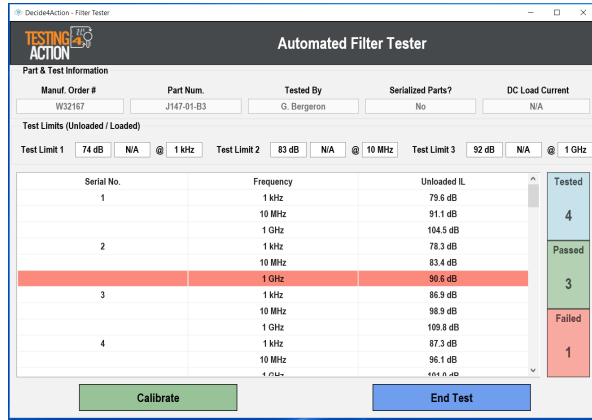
Decide4Action - Filter Tester

TESTING ACTION

Automated Filter Tester

Part & Test Information

Manuf. Order # W32167

Part Num. J147-01-B3

Tested By G. Bergeron

Serialized Parts? No

DC Load Current N/A

Test Limits (Unloaded / Loaded)

Test Limit 1 74 dB N/A @ 1 kHz

Test Limit 2 83 dB N/A @ 10 MHz

Test Limit 3 92 dB N/A @ 1 GHz

| Serial No. | Frequency | Unloaded IL |
|---|---|---|
| 1 | 1 kHz | 79.6 dB |
| | 10 MHz | 91.1 dB |
| | 1 GHz | 104.5 dB |
| 2 | 1 kHz | 78.3 dB |
| | 10 MHz | 83.4 dB |
| | 1 GHz | 90.6 dB |
| 3 | 1 kHz | 86.9 dB |
| | 10 MHz | 98.9 dB |
| | 1 GHz | 109.8 dB |
| 4 | 1 kHz | 87.3 dB |
| | 10 MHz | 96.1 dB |
| | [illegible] | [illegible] |

Tested 4

Passed 3

Failed 1

Calibrate

End Test